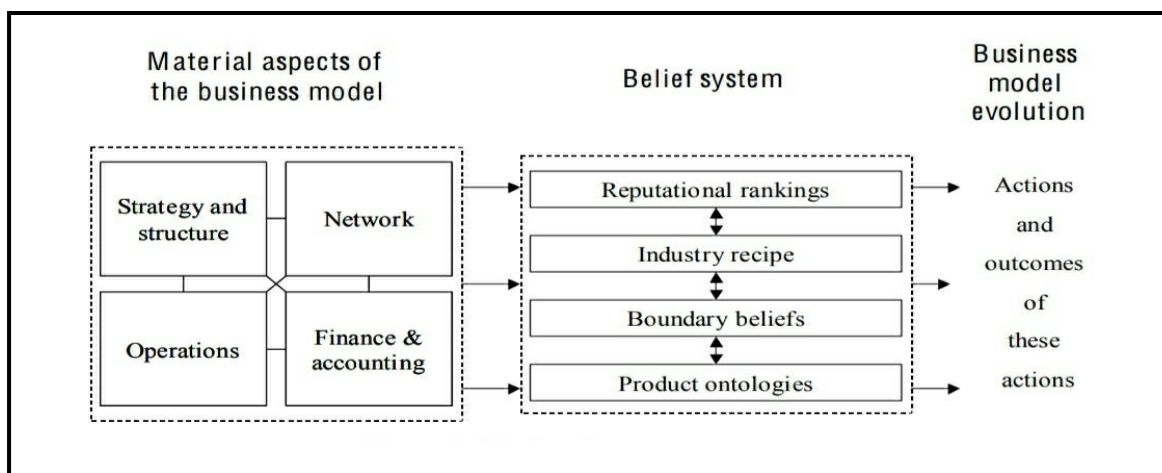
Material aspects of the business model

Belief system

Business model evolution

Strategy and structure

Network

Operations

Finance & accounting

Reputational rankings

Industry recipe

Boundary beliefs

Product ontologies

Actions and outcomes of these actions